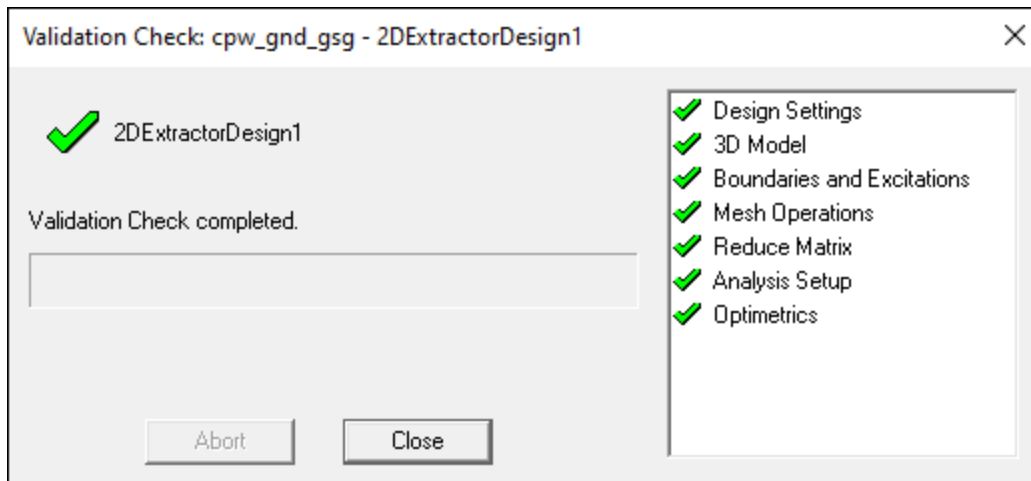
Validation Check: cpw_gnd_gsg - 2DExtractorDesign1

×

2DExtractorDesign1

Validation Check completed.

Abort

Close

Design Settings
3D Model
Boundaries and Excitations
Mesh Operations
Reduce Matrix
Analysis Setup
Optimetrics